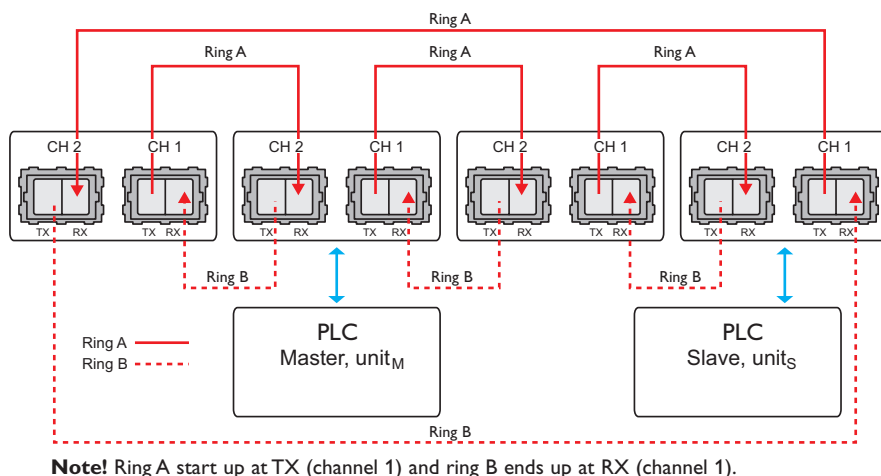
Ring A

Ring A

Ring A

Ring A

CH 2

CH 1

TX RX

TX RX

CH 2

CH 1

TX RX

TX RX

CH 2

CH 1

TX RX

TX RX

CH 2

CH 1

TX RX

TX RX

Ring B

Ring B

Ring B

Ring A

Ring B

PLC
Master, unit$_M$

PLC
Slave, unit$_S$

Ring B

**Note!** Ring A start up at TX (channel 1) and ring B ends up at RX (channel 1).